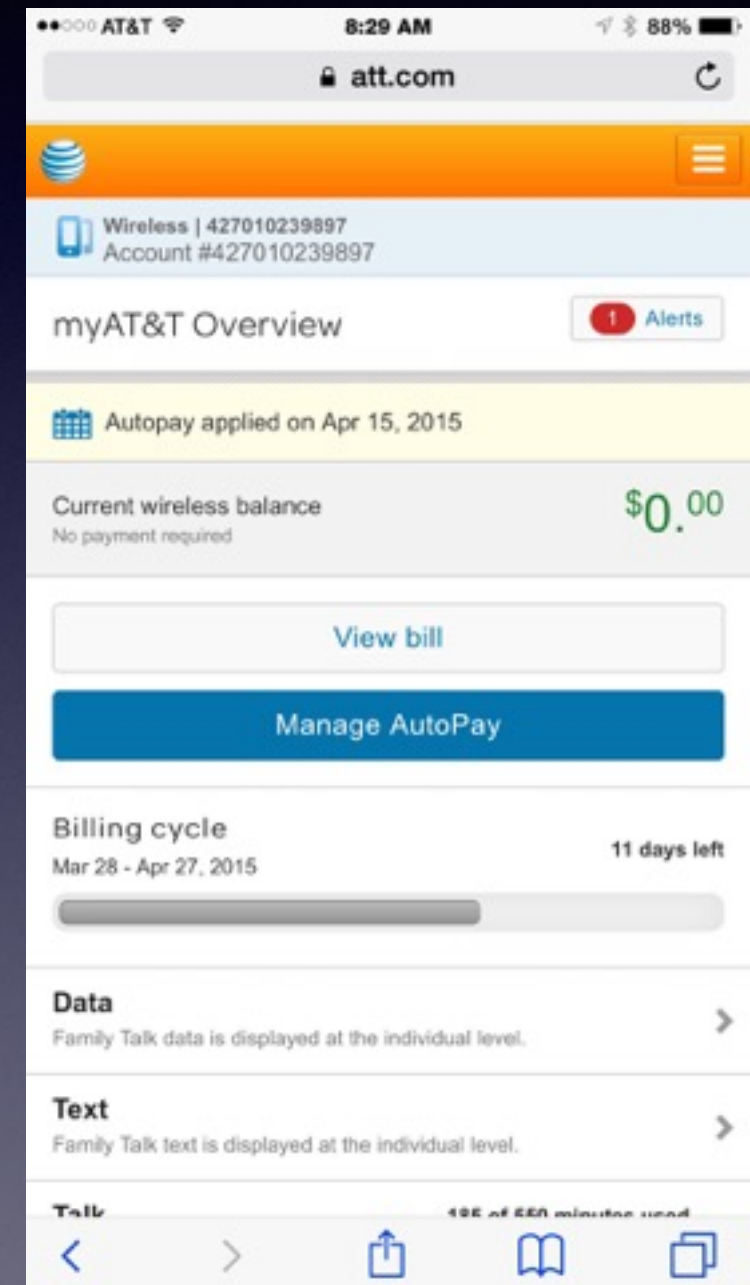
AT&T 8:29 AM 88%

att.com

Wireless | 427010239897
Account #427010239897

myAT&T Overview

1 Alerts

Autopay applied on Apr 15, 2015

Current wireless balance
No payment required

$0.00

View bill

Manage AutoPay

Billing cycle
Mar 28 - Apr 27, 2015

11 days left

Data
Family Talk data is displayed at the individual level.

Text
Family Talk text is displayed at the individual level.

Talk

185 of 550 minutes used